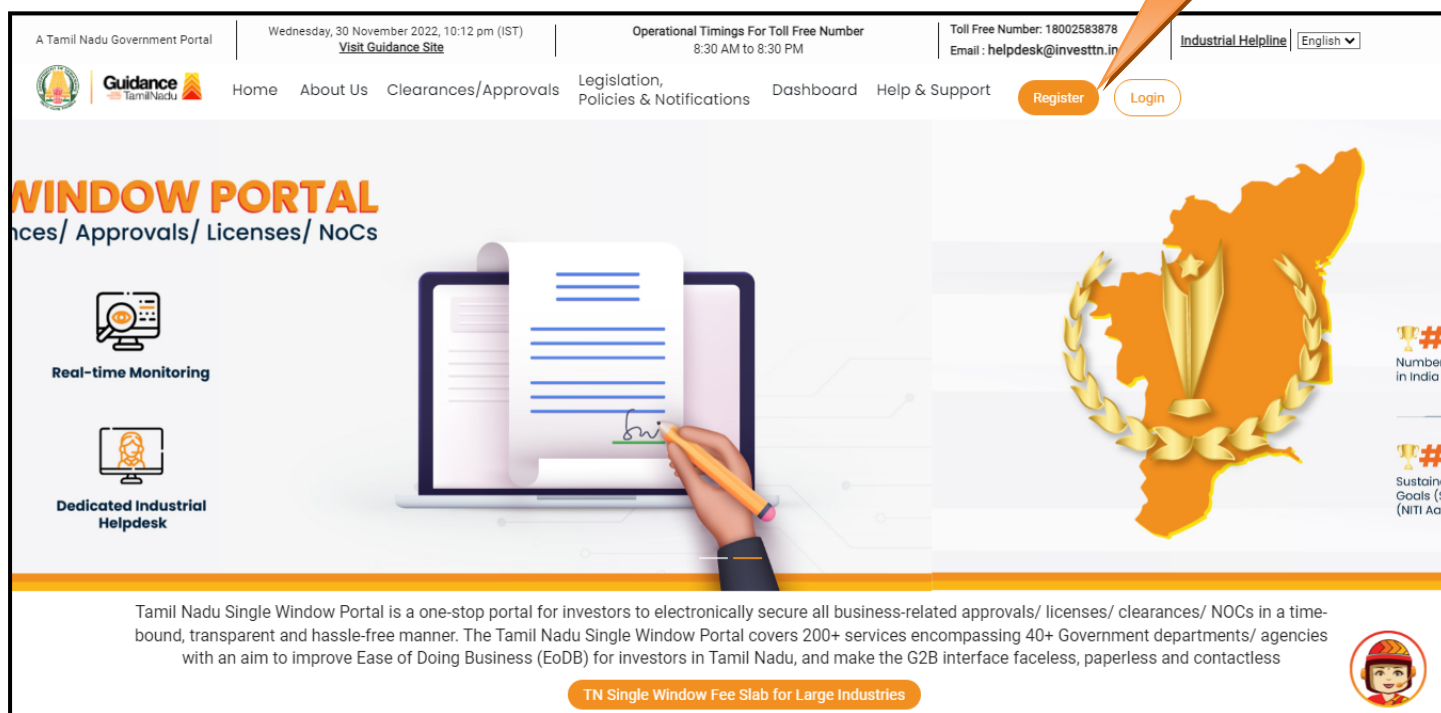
A Tamil Nadu Government Portal

Wednesday, 30 November 2022, 10:12 pm (IST)
Visit Guidance Site

Operational Timings For Toll Free Number
8:30 AM to 8:30 PM

Toll Free Number: 18002583878
Email : helpdesk@investtn.in

Industrial Helpline English

Guidance TamilNadu

Home About Us Clearances/Approvals Legislation, Policies & Notifications Dashboard Help & Support Register Login

WINDOW PORTAL
nces/ Approvals/ Licenses/ NoCs

Real-time Monitoring

Dedicated Industrial Helpdesk

Numbe
in India

Sustain
Goals (
(NITI A

Tamil Nadu Single Window Portal is a one-stop portal for investors to electronically secure all business-related approvals/ licenses/ clearances/ NOCs in a time-bound, transparent and hassle-free manner. The Tamil Nadu Single Window Portal covers 200+ services encompassing 40+ Government departments/ agencies with an aim to improve Ease of Doing Business (EoDB) for investors in Tamil Nadu, and make the G2B interface faceless, paperless and contactless

TN Single Window Fee Slab for Large Industries